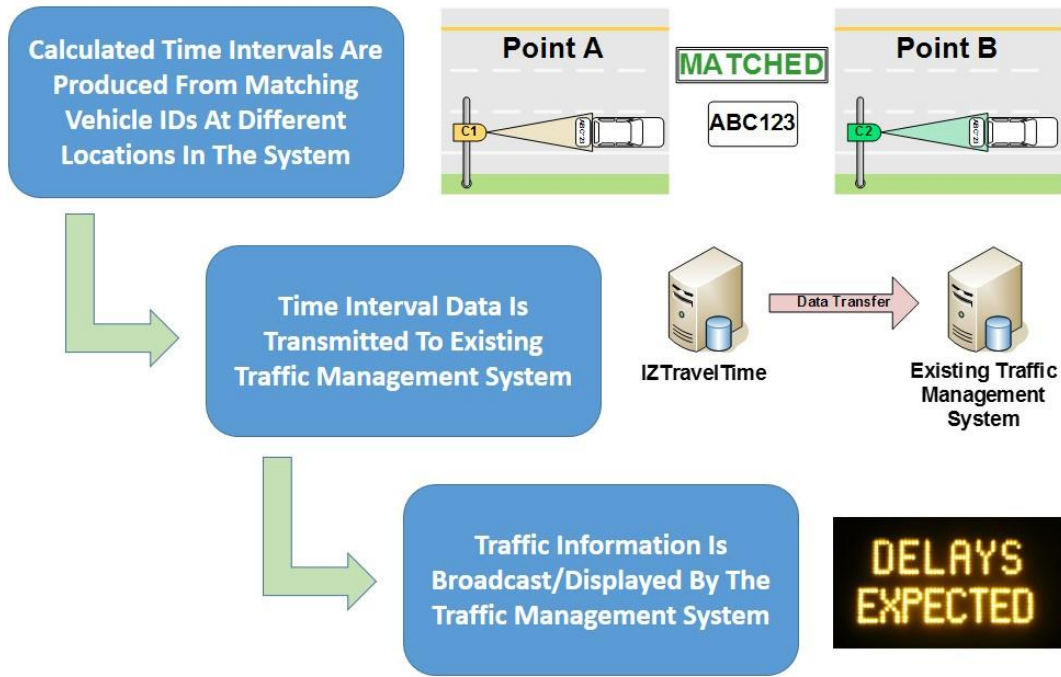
Calculated Time Intervals Are Produced From Matching Vehicle IDs At Different Locations In The System

Point A

C1

ABC123

MATCHED

ABC123

Point B

C2

ABC123

Time Interval Data Is Transmitted To Existing Traffic Management System

Data Transfer

IZTravelTime

Existing Traffic Management System

Traffic Information Is Broadcast/Displayed By The Traffic Management System

DELAYS EXPECTED